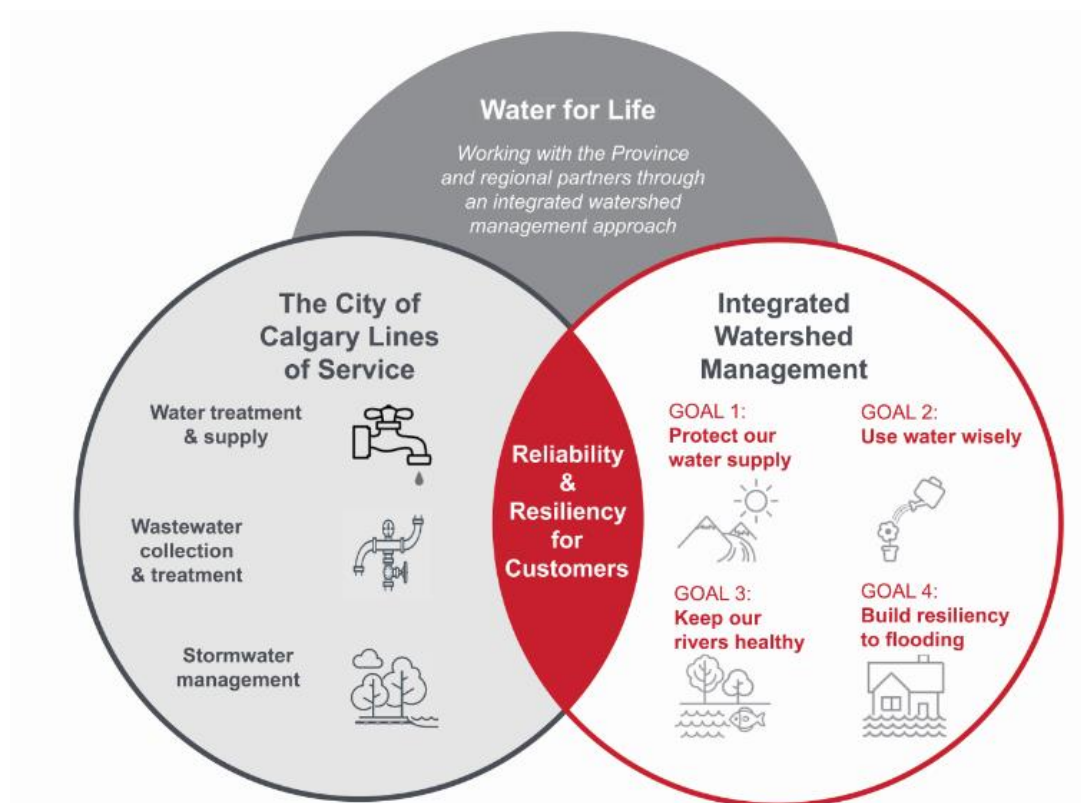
Water for Life

Working with the Province and regional partners through an integrated watershed management approach

The City of Calgary Lines of Service

Water treatment & supply

Wastewater collection & treatment

Stormwater management

Reliability & Resiliency for Customers

Integrated Watershed Management

GOAL 1:
Protect our water supply

GOAL 2:
Use water wisely

GOAL 3:
Keep our rivers healthy

GOAL 4:
Build resiliency to flooding